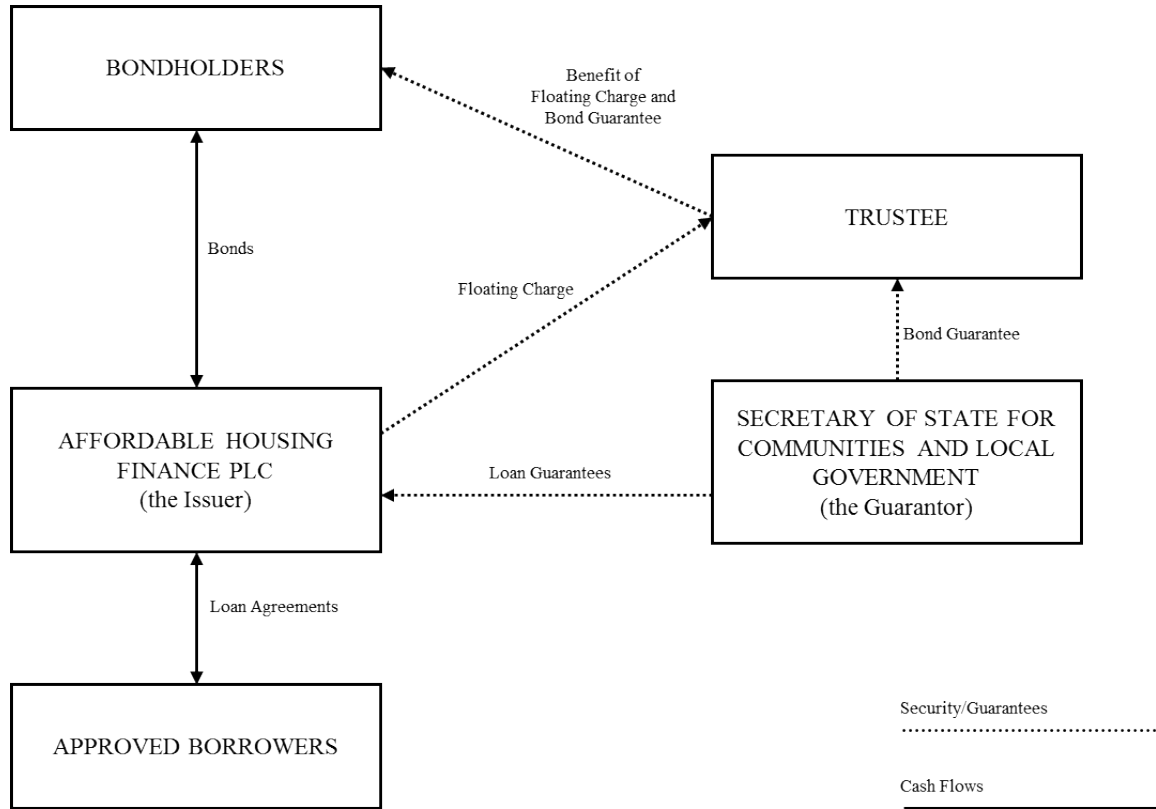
BONDHOLDERS

Benefit of Floating Charge and Bond Guarantee

TRUSTEE

Bonds

Floating Charge

Bond Guarantee

AFFORDABLE HOUSING FINANCE PLC
(the Issuer)

Loan Guarantees

SECRETARY OF STATE FOR COMMUNITIES AND LOCAL GOVERNMENT
(the Guarantor)

Loan Agreements

APPROVED BORROWERS

Security/Guarantees

Cash Flows